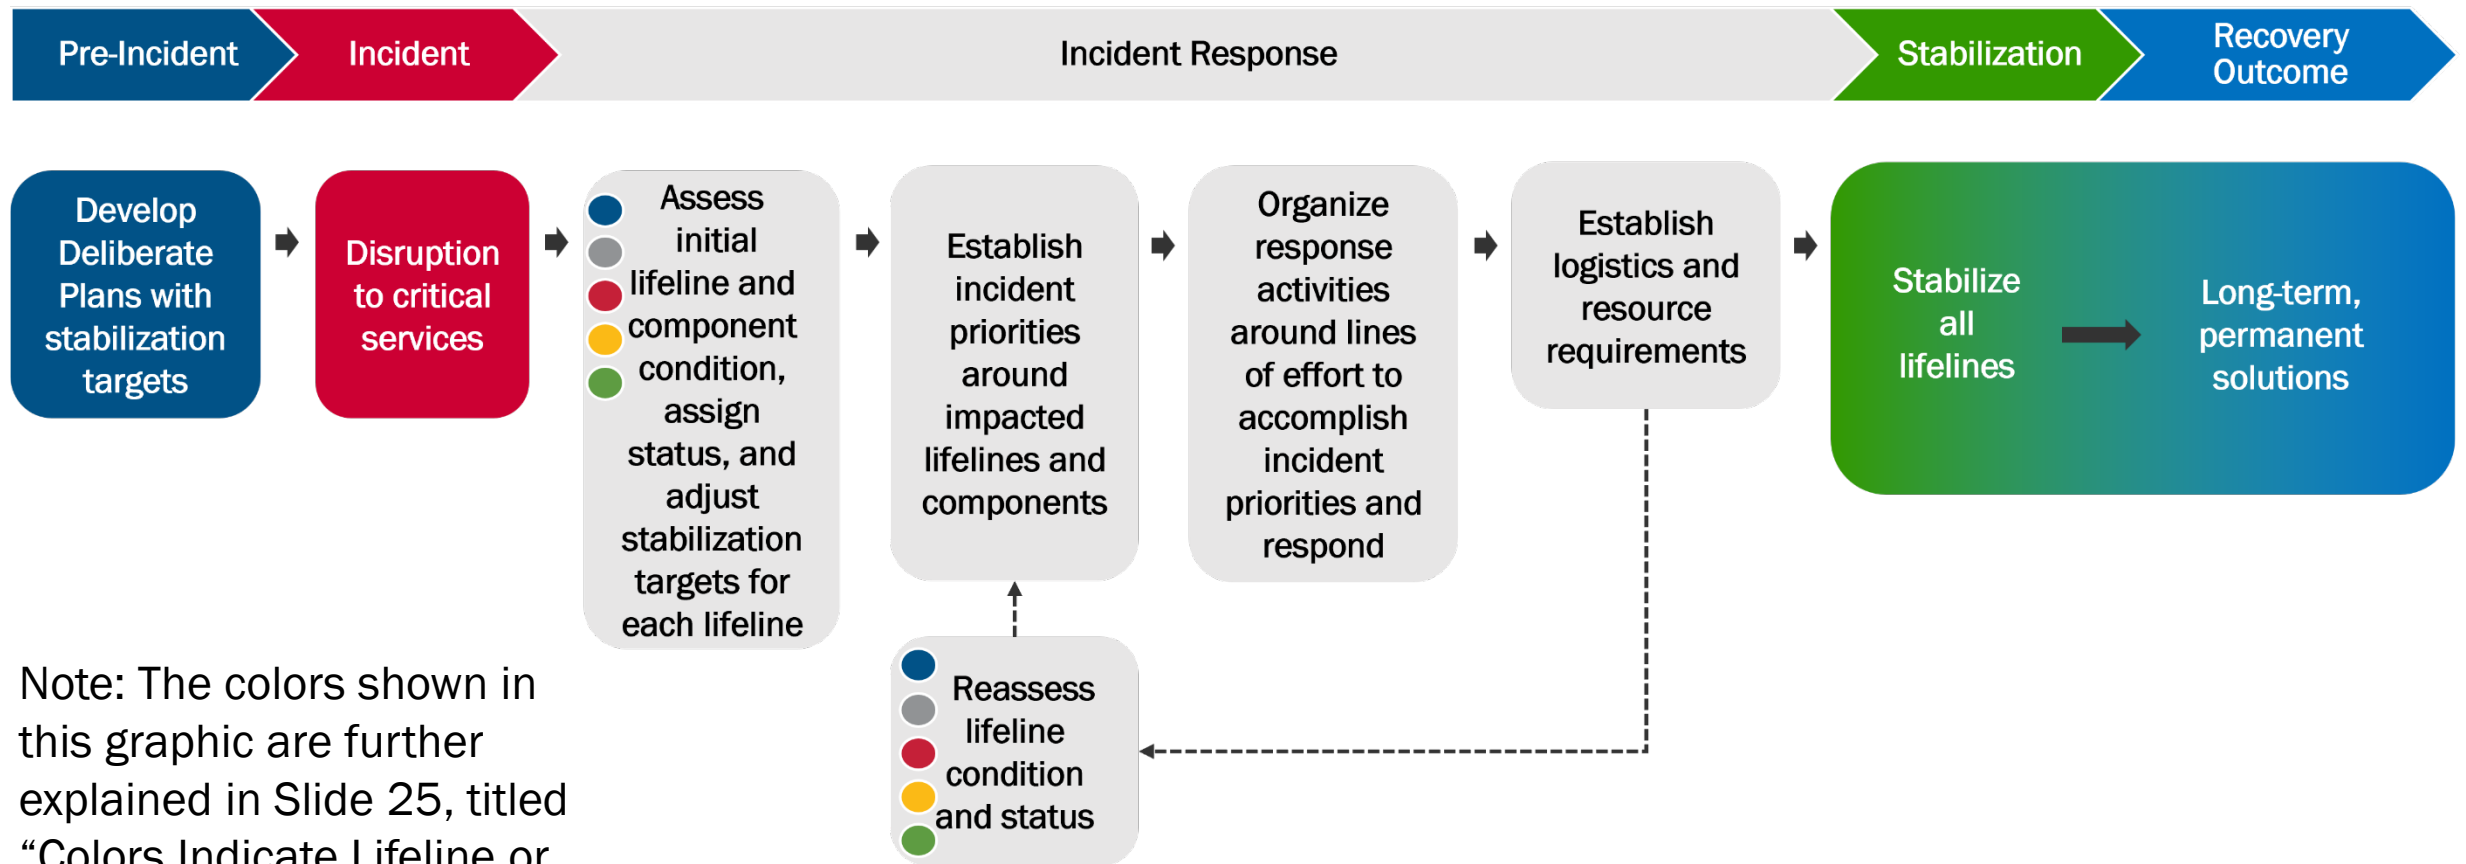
Pre-Incident

Incident

Incident Response

Stabilization

Recovery Outcome

Develop Deliberate Plans with stabilization targets

Disruption to critical services

Assess initial lifeline and component condition, assign status, and adjust stabilization targets for each lifeline

Establish incident priorities around impacted lifelines and components

Organize response activities around lines of effort to accomplish incident priorities and respond

Establish logistics and resource requirements

Stabilize all lifelines

Long-term, permanent solutions

Reassess lifeline condition and status

Note: The colors shown in this graphic are further explained in Slide 25, titled “Colors Indicate Lifeline or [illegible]